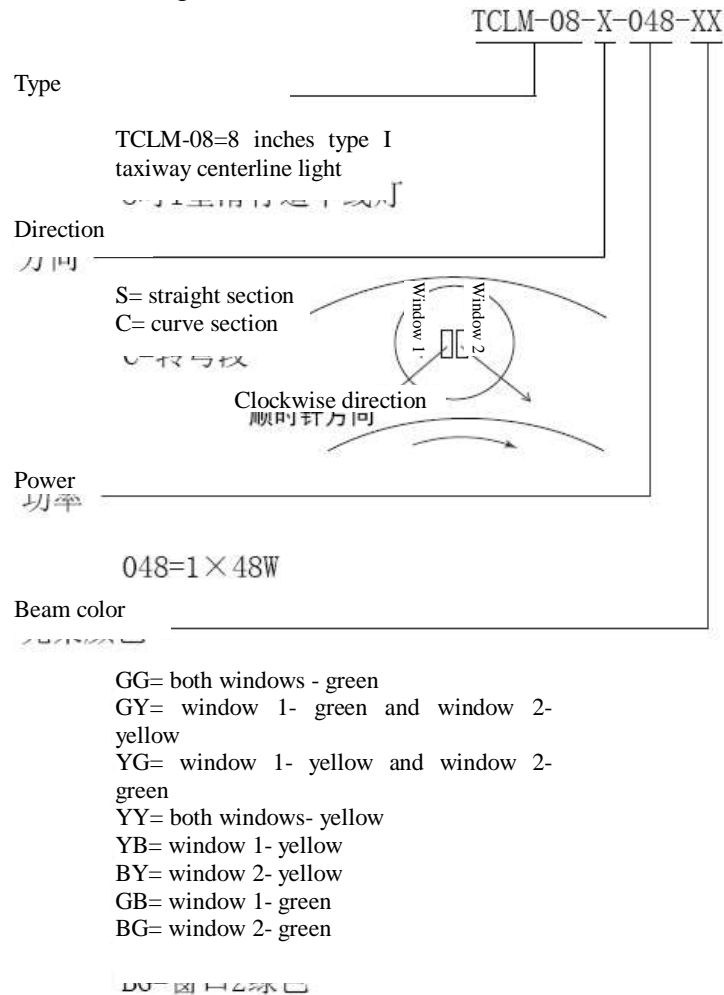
TCLM-08-X-048-XX

Type

TCLM-08=8 inches type I taxiway centerline light

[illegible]

Direction

方向

S= straight section
C= curve section

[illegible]

Window 1

Window 2

Clockwise direction

顺时针方向

Power

功率

048=1×48W

Beam color

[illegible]

GG= both windows - green
GY= window 1- green and window 2- yellow
YG= window 1- yellow and window 2- green
YY= both windows- yellow
YB= window 1- yellow
BY= window 2- yellow
GB= window 1- green
BG= window 2- green

BG=窗口2绿色